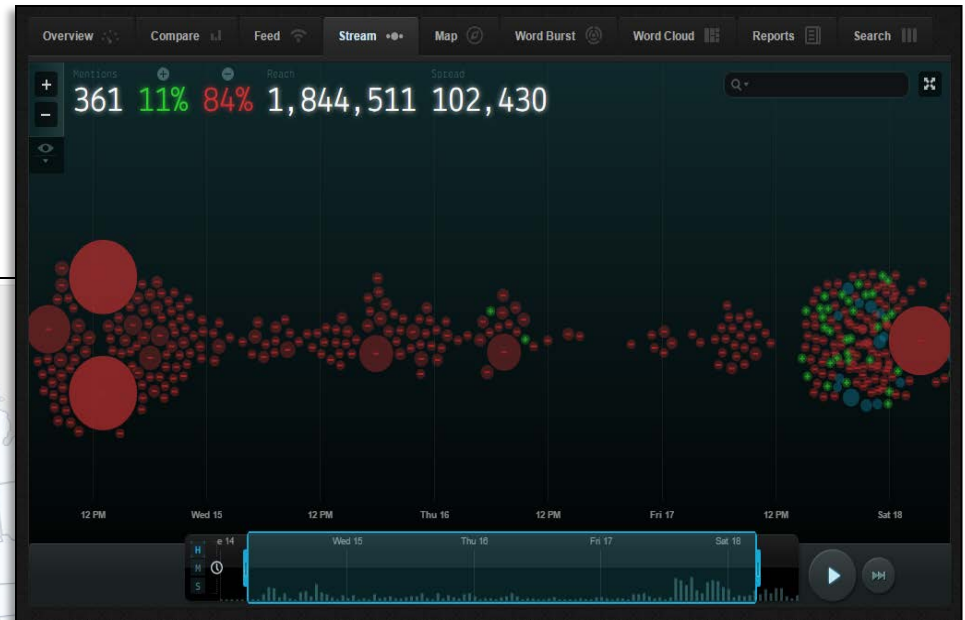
Overview Compare Feed Stream Map Word Burst Word Cloud Reports Search

Mentions 361 11% 84% Reach 1,844,511 Spread 102,430

+
−

12 PM Wed 15 12 PM Thu 16 12 PM Fri 17 12 PM Sat 18

H
M
S
e 14 Wed 15 Thu 16 Fri 17 Sat 18